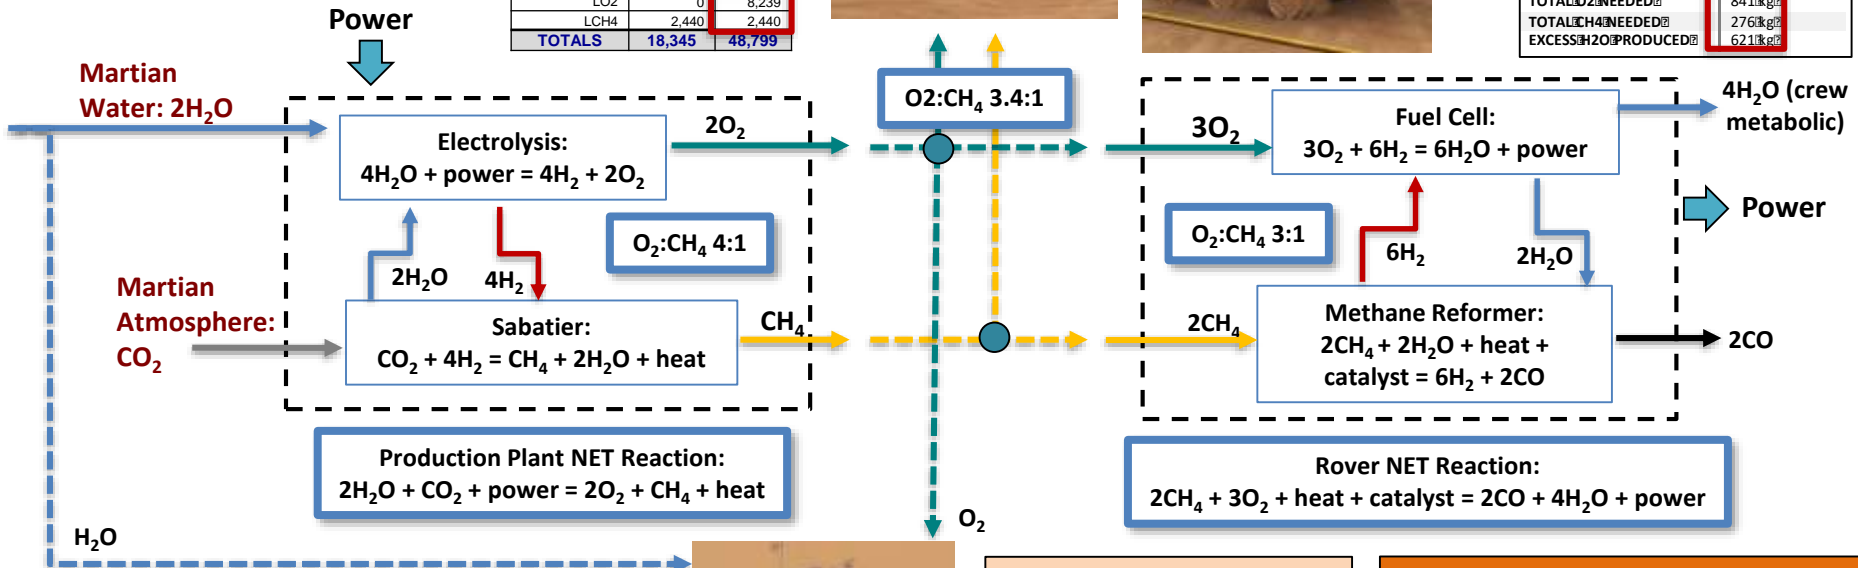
Power

| LO2 | 0 | 8,239 |
|---|---|---|
| LCH4 | 2,440 | 2,440 |
| TOTALS | 18,345 | 48,799 |

TOTAL O2 NEEDED 841 kg
TOTAL CH4 NEEDED 276 kg
EXCESS H2O PRODUCED 621 kg

Martian Water: $2H_2O$

Electrolysis:
$4H_2O$ + power = $4H_2$ + $2O_2$

$2O_2$

$O_2$:$CH_4$ 4:1

$2H_2O$ $4H_2$

Martian Atmosphere: $CO_2$

Sabatier:
$CO_2 + 4H_2 = CH_4 + 2H_2O$ + heat

$CH_4$

O2:$CH_4$ 3.4:1

$3O_2$

Fuel Cell:
$3O_2 + 6H_2 = 6H_2O$ + power

$4H_2O$ (crew metabolic)

Power

$O_2$:$CH_4$ 3:1

$6H_2$ $2H_2O$

$2CH_4$

Methane Reformer:
$2CH_4 + 2H_2O$ + heat + catalyst = $6H_2 + 2CO$

2CO

Production Plant NET Reaction:
$2H_2O + CO_2$ + power = $2O_2 + CH_4$ + heat

Rover NET Reaction:
$2CH_4 + 3O_2$ + heat + catalyst = $2CO + 4H_2O$ + power

$O_2$

$H_2O$